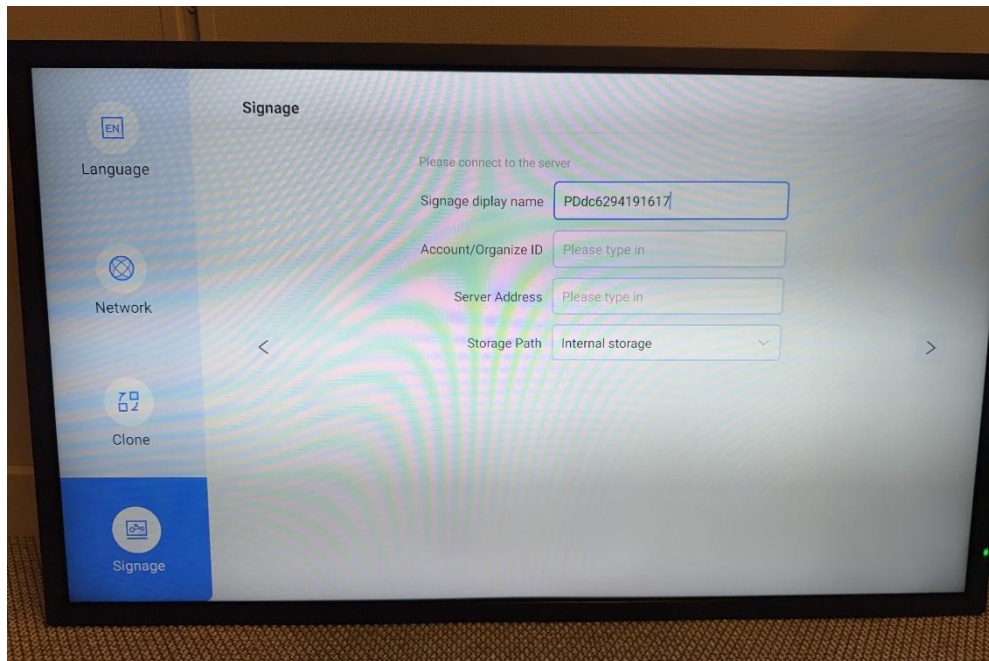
EN

Language

Network

Clone

Signage

Signage

Please connect to the server

Signage diplay name PDdc6294191617

Account/Organize ID Please type in

Server Address Please type in

Storage Path Internal storage

<

>